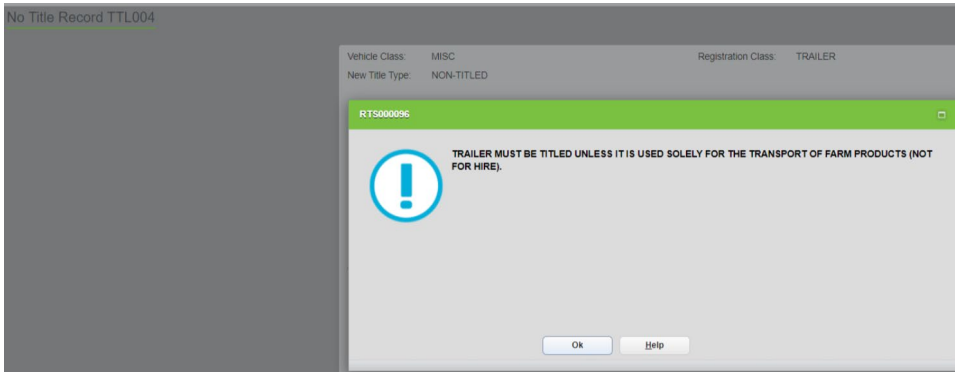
No Title Record TTL004

Vehicle Class: MISC
New Title Type: NON-TITLED

Registration Class: TRAILER

RTS000096

TRAILER MUST BE TITLED UNLESS IT IS USED SOLELY FOR THE TRANSPORT OF FARM PRODUCTS (NOT FOR HIRE).

Ok

Help